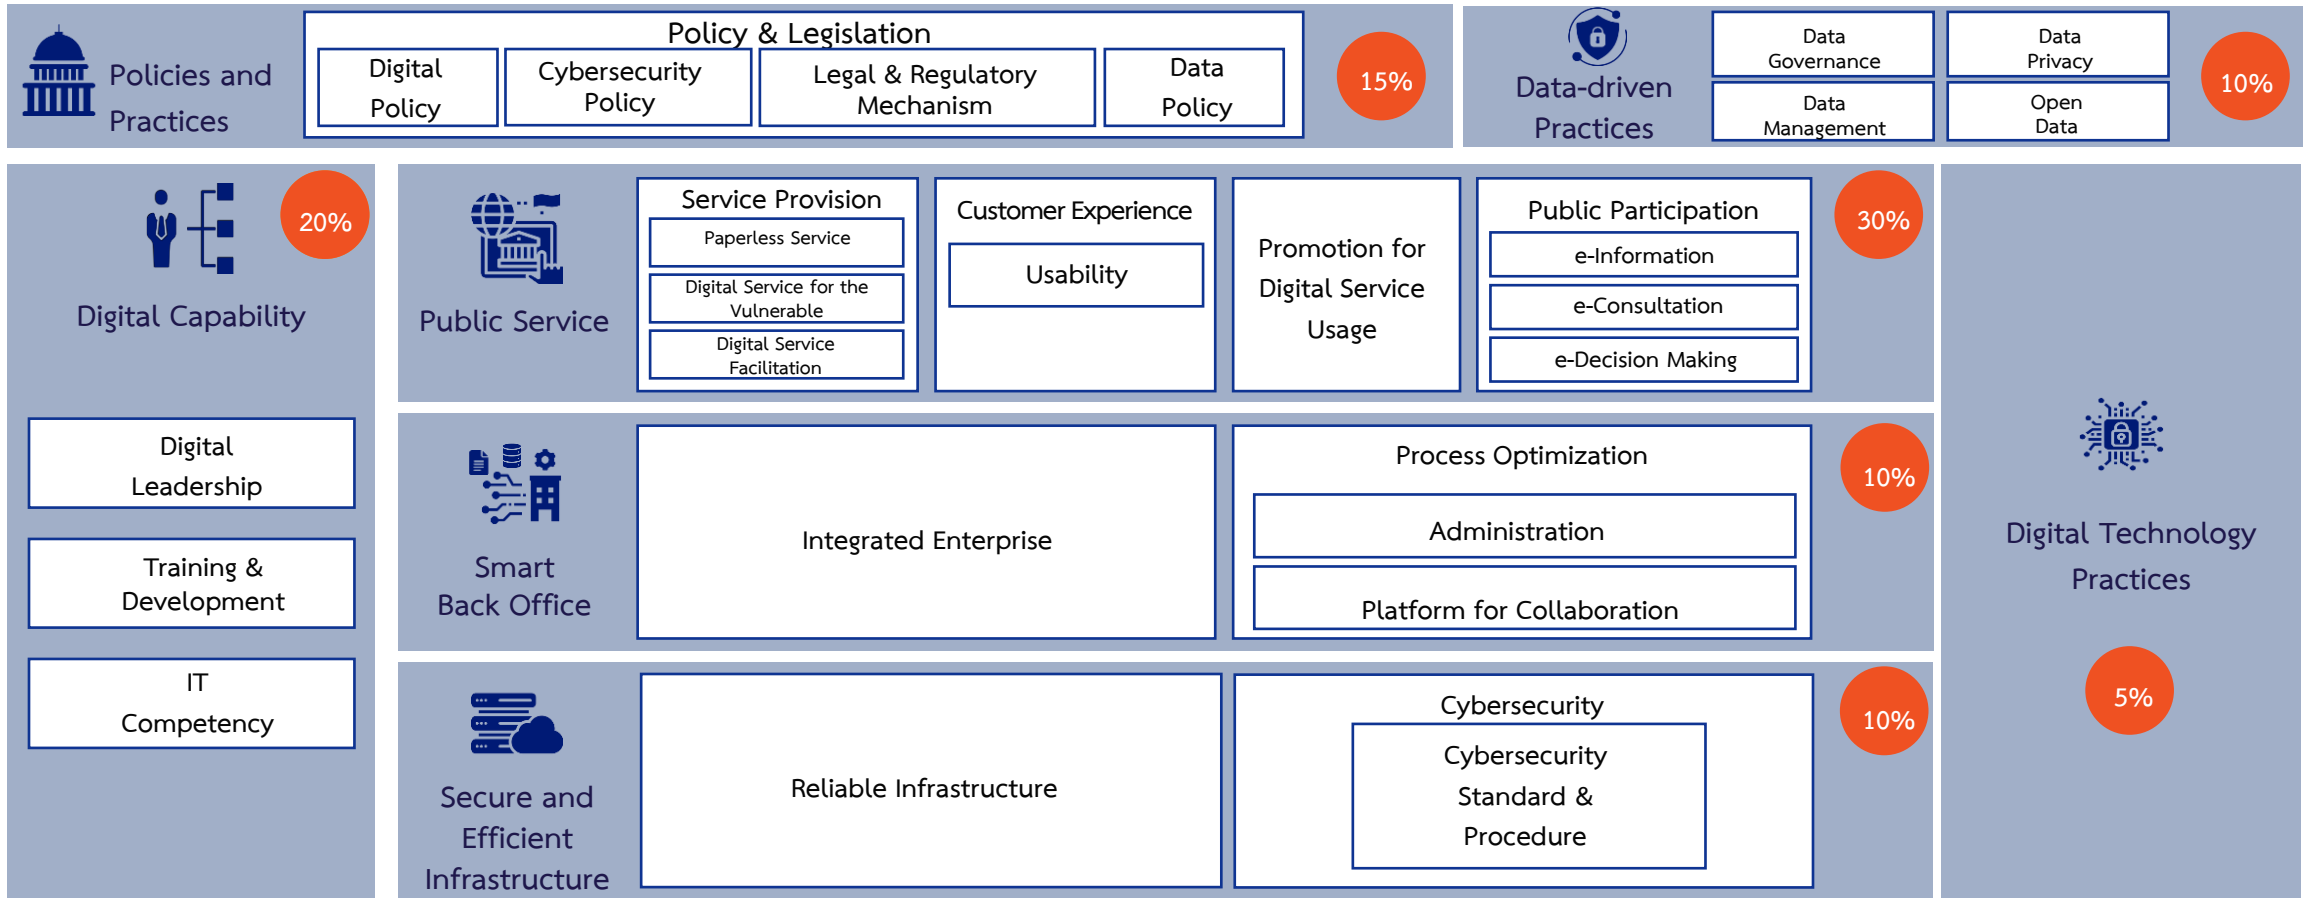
Policies and Practices

Policy & Legislation

Digital Policy

Cybersecurity Policy

Legal & Regulatory Mechanism

Data Policy

15%

Data-driven Practices

Data Governance

Data Privacy

Data Management

Open Data

10%

20%

Digital Capability

Digital Leadership

Training & Development

IT Competency

Public Service

Service Provision

Paperless Service

Digital Service for the Vulnerable

Digital Service Facilitation

Customer Experience

Usability

Promotion for Digital Service Usage

Public Participation

e-Information

e-Consultation

e-Decision Making

30%

Smart Back Office

Integrated Enterprise

Process Optimization

Administration

Platform for Collaboration

10%

Secure and Efficient Infrastructure

Reliable Infrastructure

Cybersecurity

Cybersecurity Standard & Procedure

10%

Digital Technology Practices

5%